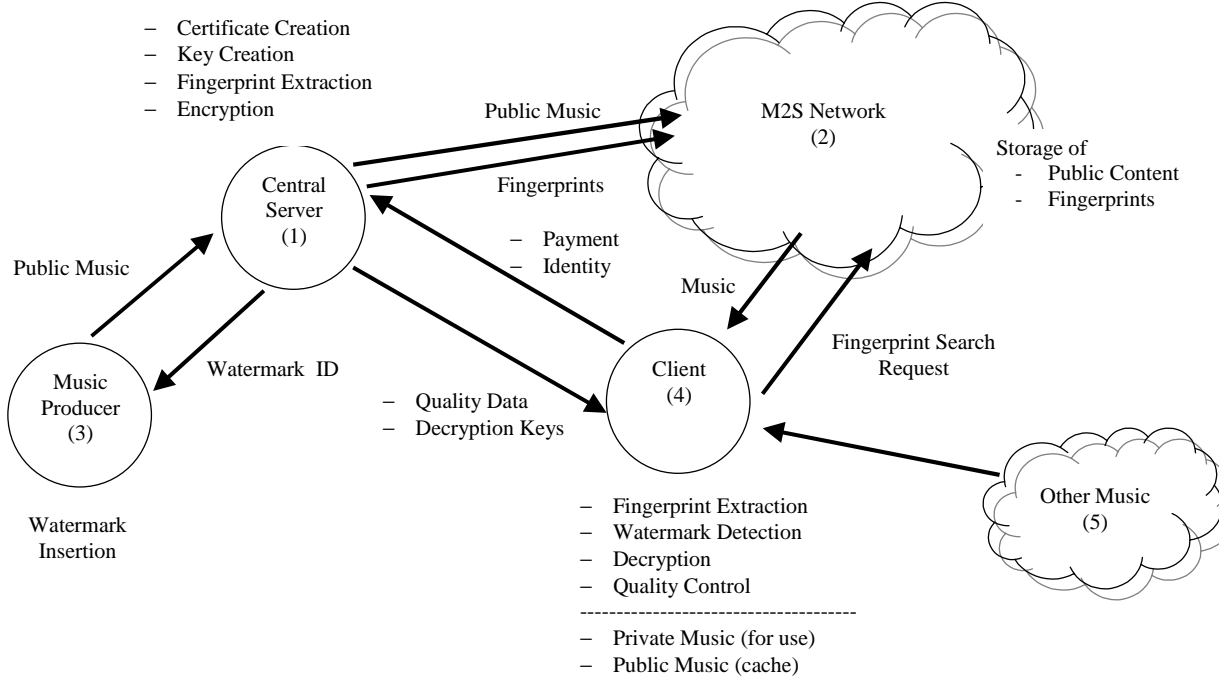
– Certificate Creation
– Key Creation
– Fingerprint Extraction
– Encryption

Public Music

M2S Network
(2)

Storage of
- Public Content
- Fingerprints

Central Server
(1)

Fingerprints

– Payment
– Identity

Public Music

Music

Fingerprint Search Request

Music Producer
(3)

Watermark ID

Client
(4)

– Quality Data
– Decryption Keys

Other Music
(5)

Watermark Insertion

– Fingerprint Extraction
– Watermark Detection
– Decryption
– Quality Control
-------------------------------------
– Private Music (for use)
– Public Music (cache)